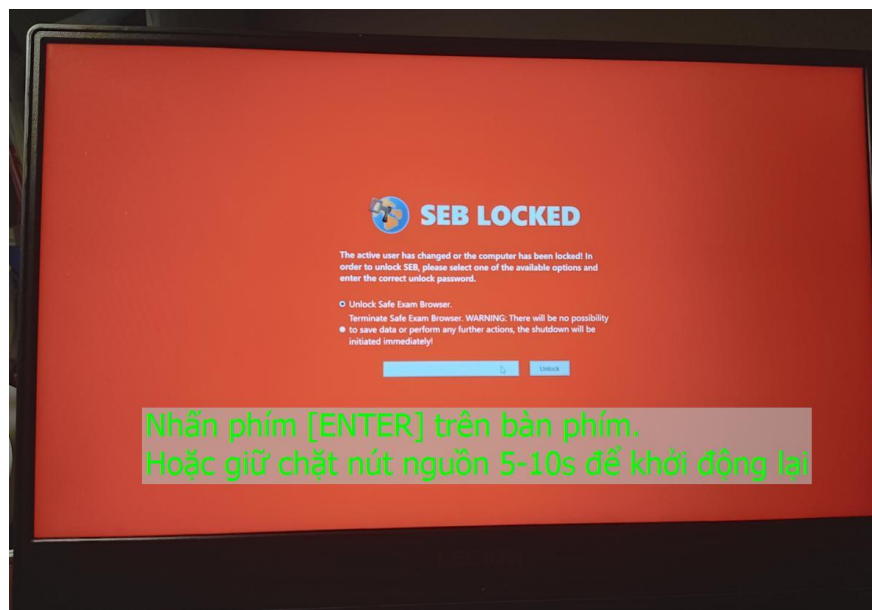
SEB LOCKED

The active user has changed or the computer has been locked! In order to unlock SEB, please select one of the available options and enter the correct unlock password.

Unlock Safe Exam Browser.

Terminate Safe Exam Browser. WARNING: There will be no possibility to save data or perform any further actions, the shutdown will be initiated immediately!

Unlock

Nhấn phím [ENTER] trên bàn phím.
Hoặc giữ chặt nút nguồn 5-10s để khởi động lại